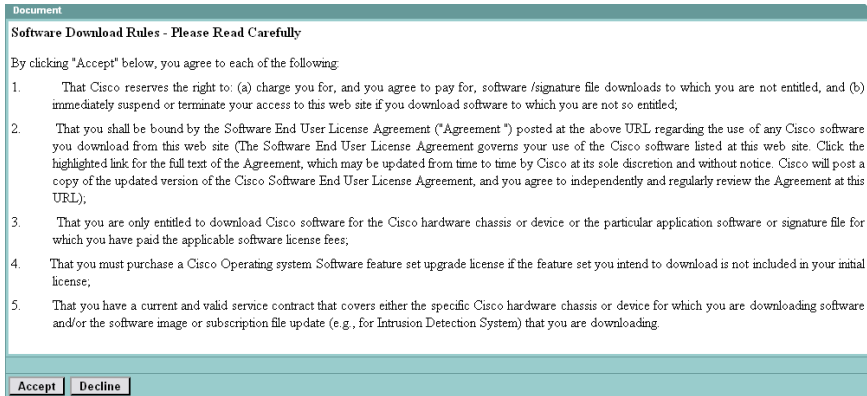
Document

Software Download Rules - Please Read Carefully

By clicking "Accept" below, you agree to each of the following:

1. That Cisco reserves the right to: (a) charge you for, and you agree to pay for, software /signature file downloads to which you are not entitled, and (b) immediately suspend or terminate your access to this web site if you download software to which you are not so entitled;

2. That you shall be bound by the Software End User License Agreement ("Agreement ") posted at the above URL regarding the use of any Cisco software you download from this web site (The Software End User License Agreement governs your use of the Cisco software listed at this web site. Click the highlighted link for the full text of the Agreement, which may be updated from time to time by Cisco at its sole discretion and without notice. Cisco will post a copy of the updated version of the Cisco Software End User License Agreement, and you agree to independently and regularly review the Agreement at this URL);

3. That you are only entitled to download Cisco software for the Cisco hardware chassis or device or the particular application software or signature file for which you have paid the applicable software license fees;

4. That you must purchase a Cisco Operating system Software feature set upgrade license if the feature set you intend to download is not included in your initial license;

5. That you have a current and valid service contract that covers either the specific Cisco hardware chassis or device for which you are downloading software and/or the software image or subscription file update (e.g., for Intrusion Detection System) that you are downloading.

Accept Decline